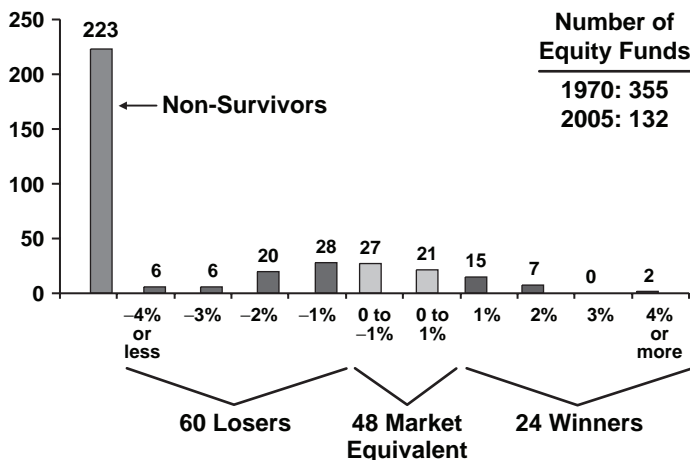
250
200
150
100
50
0

Number of Equity Funds
1970: 355
2005: 132

223
Non-Survivors

| 223 | 6 | 6 | 20 | 28 | 27 | 21 | 15 | 7 | 0 | 2 |
|---|---|---|---|---|---|---|---|---|---|---|
| | −4% or less | −3% | −2% | −1% | 0 to −1% | 0 to 1% | 1% | 2% | 3% | 4% or more |

60 Losers
48 Market Equivalent
24 Winners